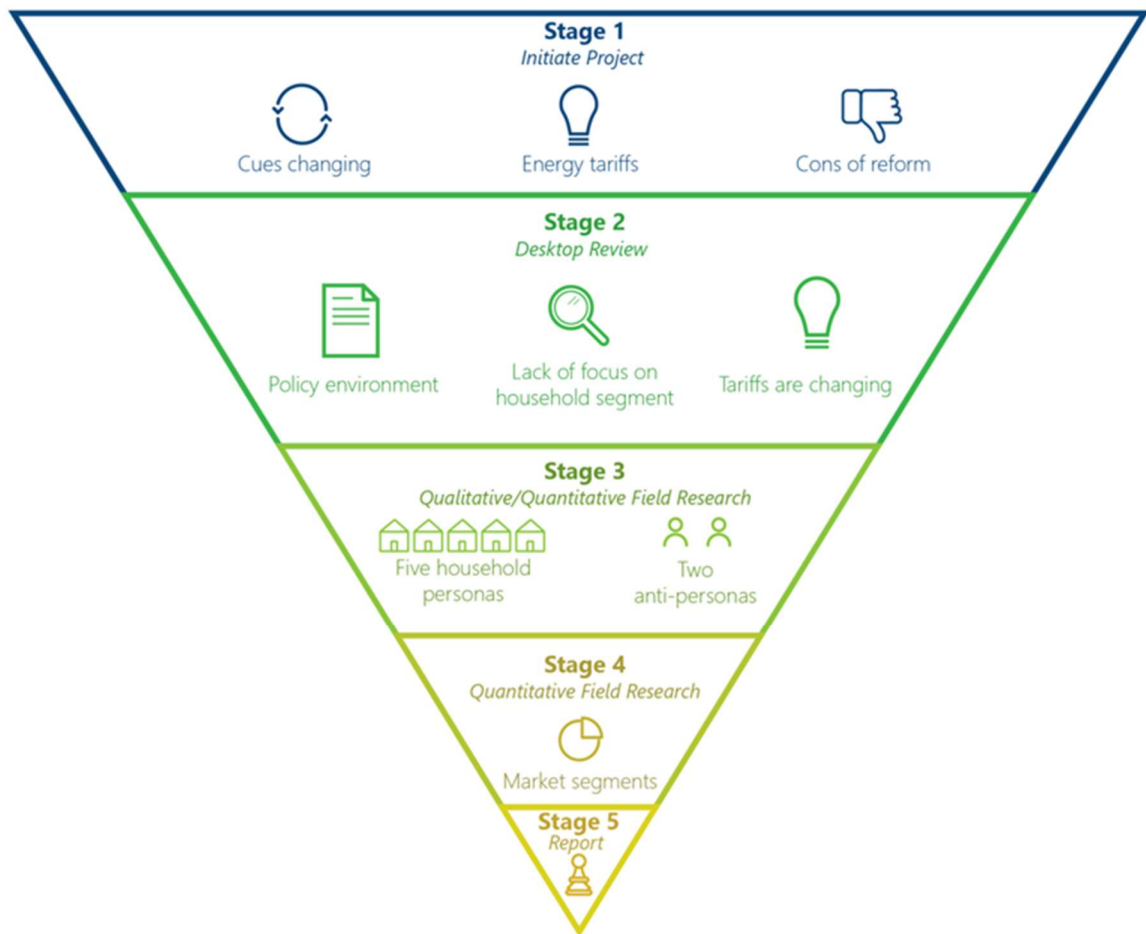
Stage 1
Initiate Project

Cues changing

Energy tariffs

Cons of reform

Stage 2
Desktop Review

Policy environment

Lack of focus on household segment

Tariffs are changing

Stage 3
Qualitative/Quantitative Field Research

Five household personas

Two anti-personas

Stage 4
Quantitative Field Research

Market segments

Stage 5
Report